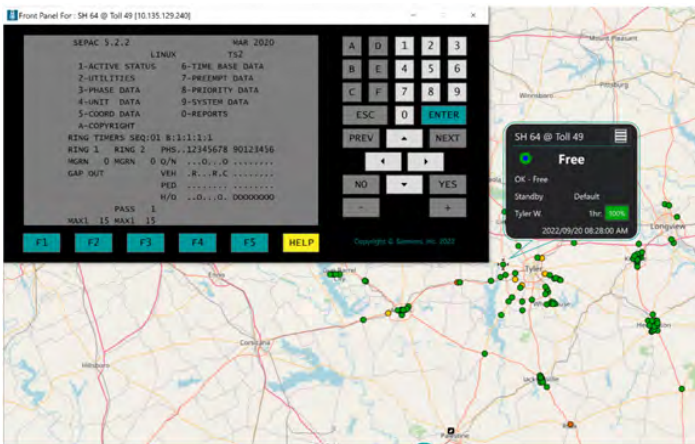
Front Panel For : SH 64 @ Toll 49 [10.135.129.240]

SEPAC 5.2.2 MAR 2020
LINUX TS2
1-ACTIVE STATUS 6-TIME BASE DATA
2-UTILITIES 7-PREEMPT DATA
3-PHASE DATA 8-PRIORITY DATA
4-UNIT DATA 9-SYSTEM DATA
5-COORD DATA 0-REPORTS
A-COPYRIGHT
RING TIMERS SEQ:01 B:1:1:1:1
RING 1 RING 2 PHS..12345678 90123456
MGRN 0 MGRN 0 O/N ...O...O ........
GAP OUT VEH .R...R.C ........
PED ........ ........
H/O ..O...O. OOOOOOOO
PASS 1
MAX1 15 MAX1 15

A D 1 2 3
B E 4 5 6
C F 7 8 9
ESC 0 ENTER
PREV NEXT
NO YES
- +

F1 F2 F3 F4 F5 HELP

Copyright © Siemens Inc. 2022

SH 64 @ Toll 49
Free
OK - Free
Standby Default
Tyler W. Thr: 100%
2022/09/20 08:28:00 AM

Mount Pleasant
Pittsburg
Longview
Tyler
Corsicana
Hillsboro
Palestine
Henderson
Jacksonville